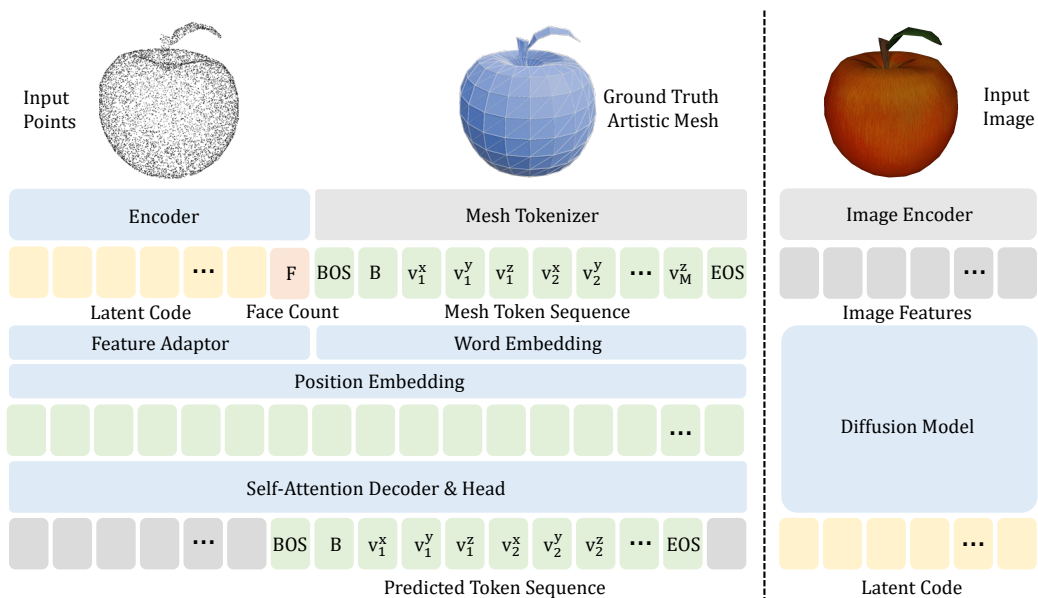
Input Points

Ground Truth Artistic Mesh

Input Image

Encoder

Mesh Tokenizer

Image Encoder

... F BOS B $v_1^x$ $v_1^y$ $v_1^z$ $v_2^x$ $v_2^y$ ... $v_M^z$ EOS

...

Latent Code

Face Count

Mesh Token Sequence

Image Features

Feature Adaptor

Word Embedding

Position Embedding

Diffusion Model

...

Self-Attention Decoder & Head

... BOS B $v_1^x$ $v_1^y$ $v_1^z$ $v_2^x$ $v_2^y$ $v_2^z$ ... EOS

...

Predicted Token Sequence

Latent Code